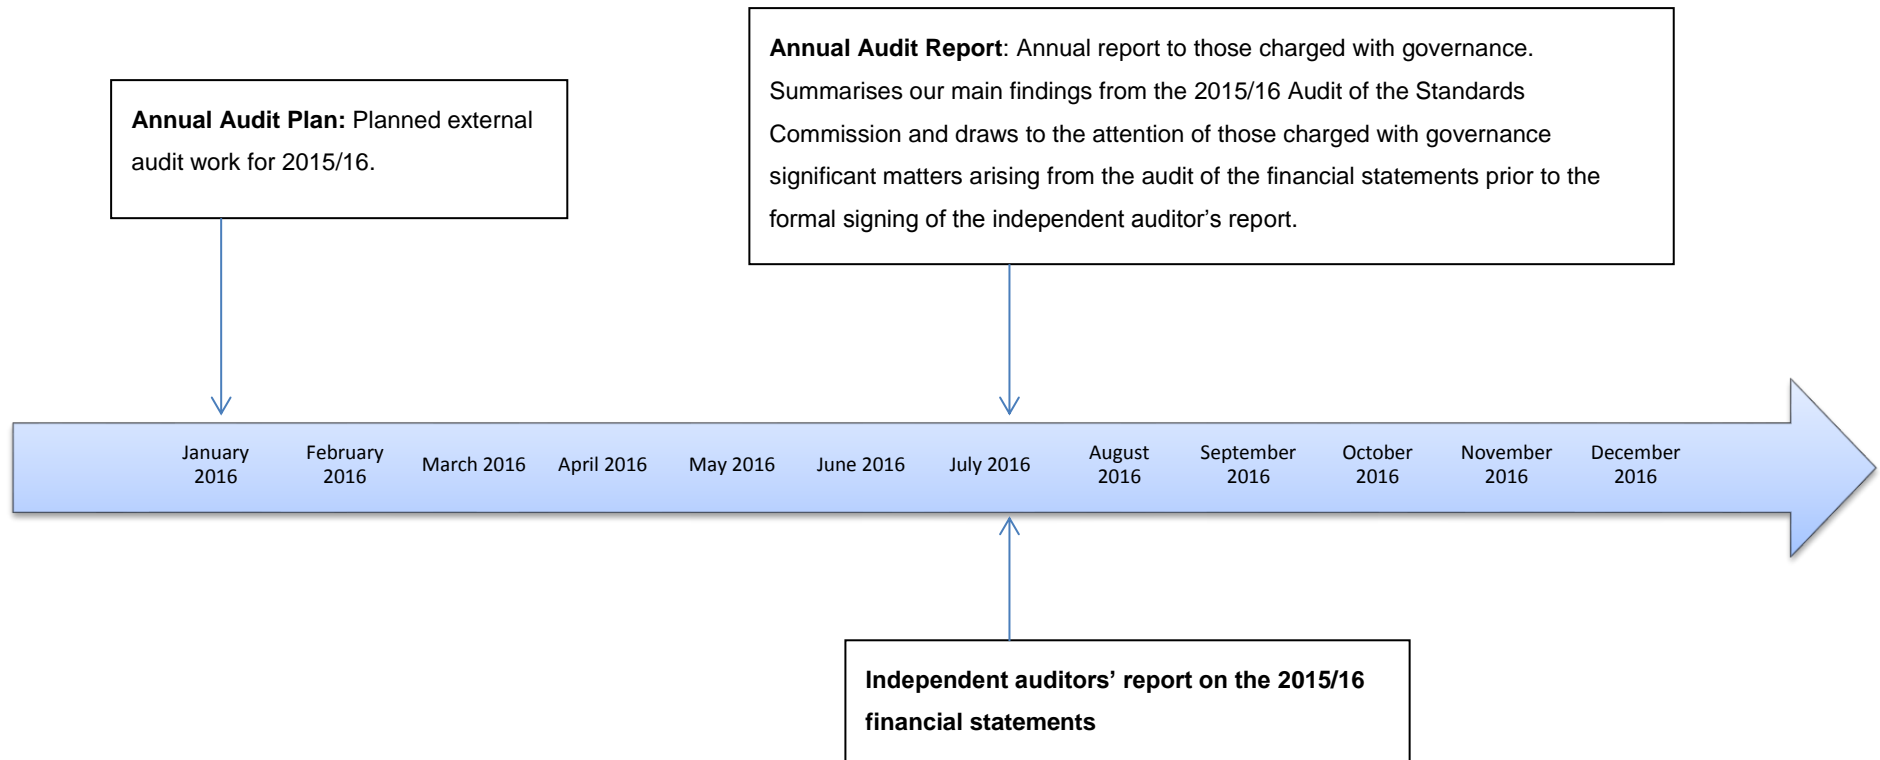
Annual Audit Report: Annual report to those charged with governance. Summarises our main findings from the 2015/16 Audit of the Standards Commission and draws to the attention of those charged with governance significant matters arising from the audit of the financial statements prior to the formal signing of the independent auditor's report.

Annual Audit Plan: Planned external audit work for 2015/16.

January 2016
February 2016
March 2016
April 2016
May 2016
June 2016
July 2016
August 2016
September 2016
October 2016
November 2016
December 2016

Independent auditors' report on the 2015/16 financial statements